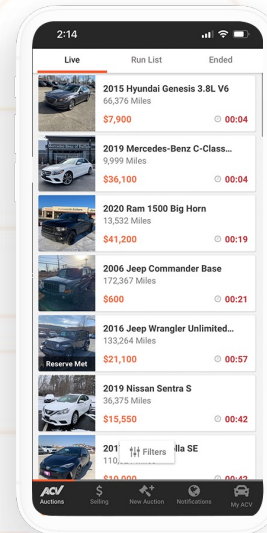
2:14

Live
Run List
Ended

2015 Hyundai Genesis 3.8L V6
66,376 Miles
$7,900
00:04

2019 Mercedes-Benz C-Class...
9,999 Miles
$36,100
00:04

2020 Ram 1500 Big Horn
13,532 Miles
$41,200
00:19

2006 Jeep Commander Base
172,367 Miles
$600
00:21

Reserve Met
2016 Jeep Wrangler Unlimited...
133,264 Miles
$21,100
00:57

2019 Nissan Sentra S
36,375 Miles
$15,550
00:42

201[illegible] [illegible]lla SE
110,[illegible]
Filters
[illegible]
00:42

ACV
Auctions
Selling
New Auction
Notifications
My ACV